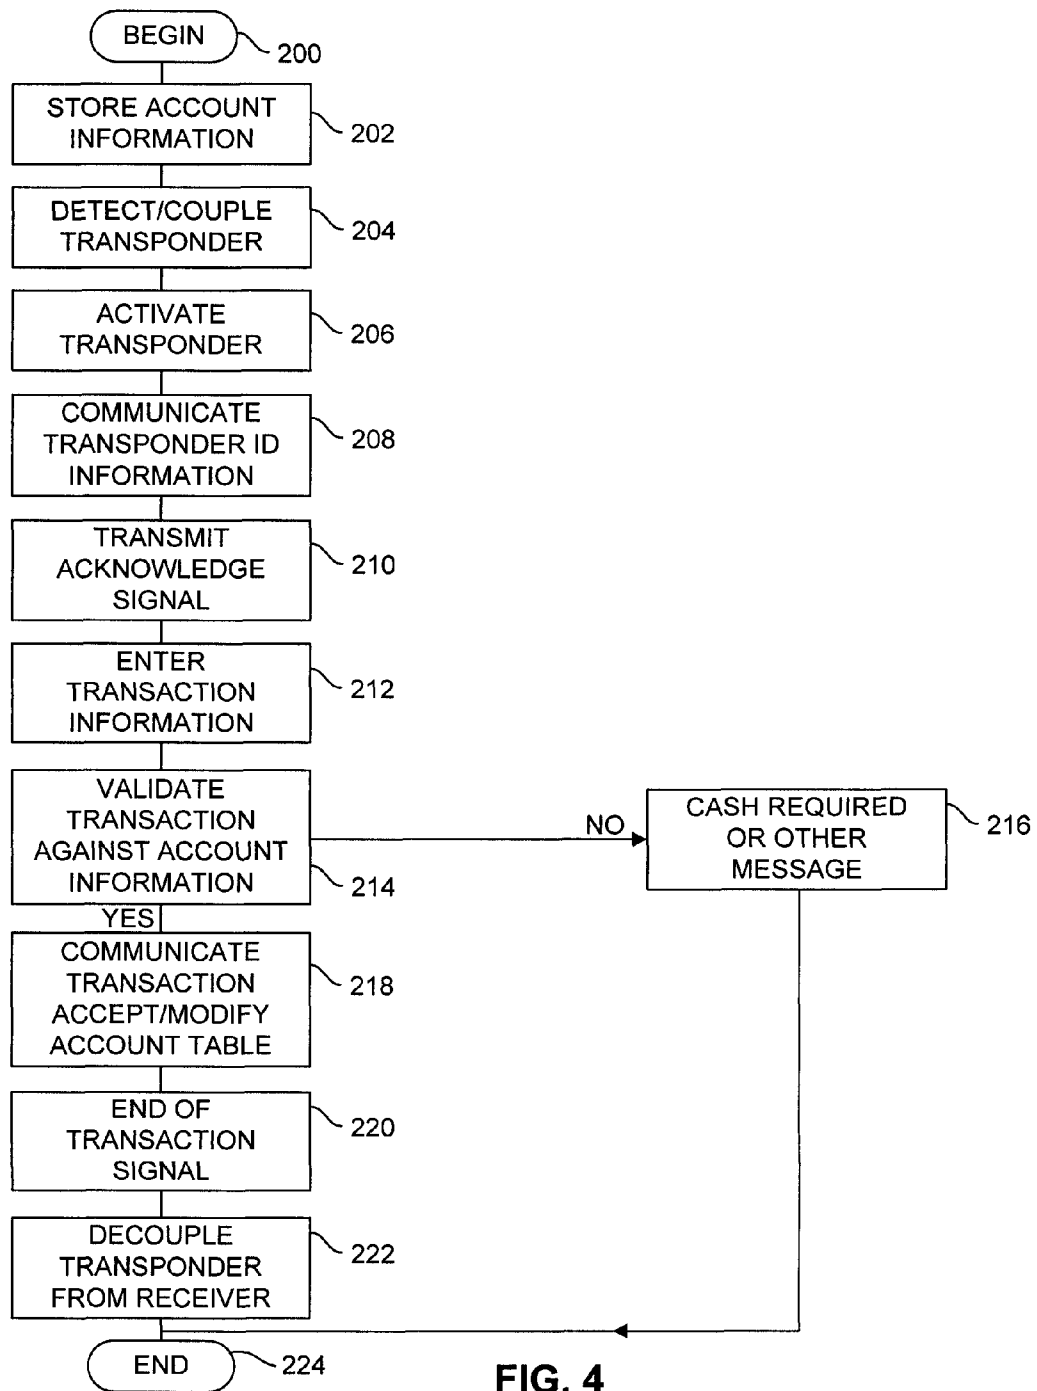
BEGIN
200

STORE ACCOUNT INFORMATION
202

DETECT/COUPLE TRANSPONDER
204

ACTIVATE TRANSPONDER
206

COMMUNICATE TRANSPONDER ID INFORMATION
208

TRANSMIT ACKNOWLEDGE SIGNAL
210

ENTER TRANSACTION INFORMATION
212

VALIDATE TRANSACTION AGAINST ACCOUNT INFORMATION
214

NO

CASH REQUIRED OR OTHER MESSAGE
216

YES

COMMUNICATE TRANSACTION ACCEPT/MODIFY ACCOUNT TABLE
218

END OF TRANSACTION SIGNAL
220

DECOUPLE TRANSPONDER FROM RECEIVER
222

END
224

FIG. 4